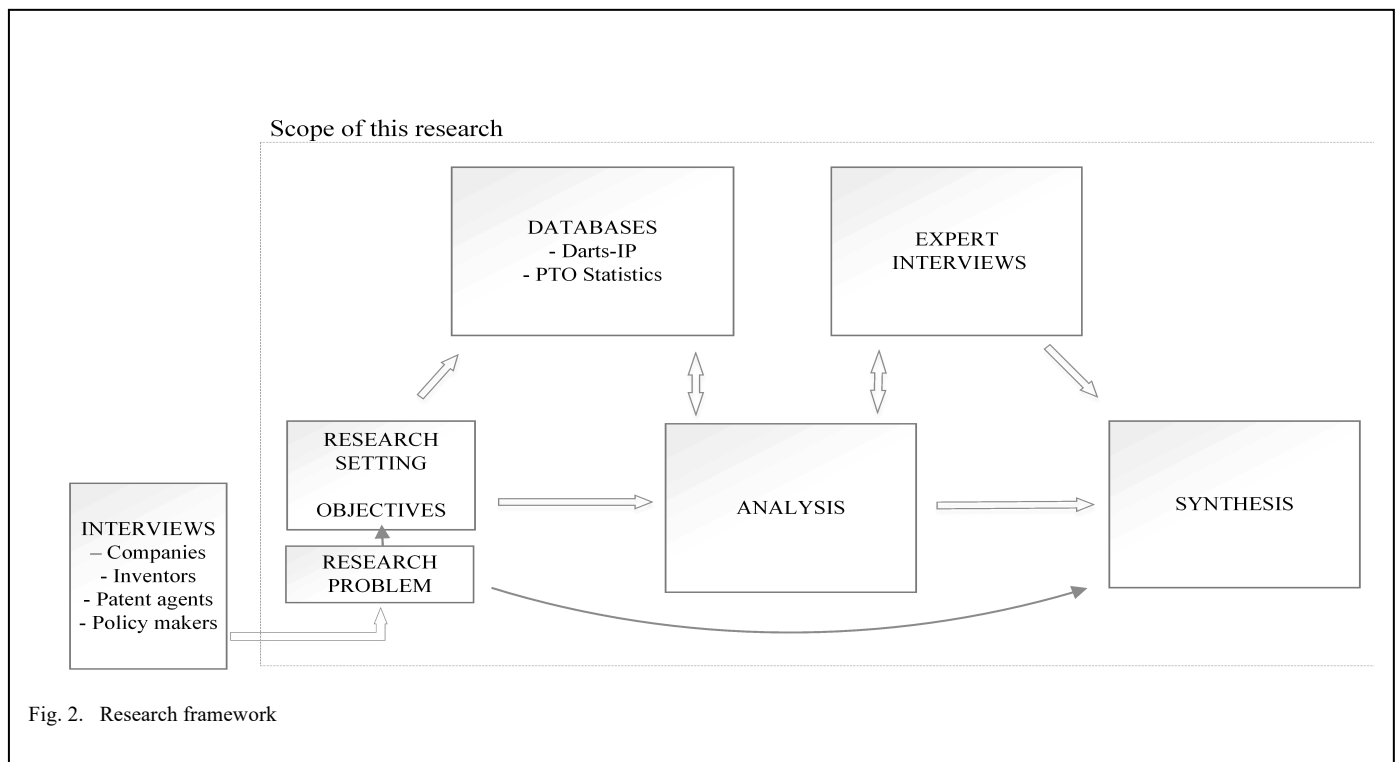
Scope of this research

DATABASES
- Darts-IP
- PTO Statistics

EXPERT INTERVIEWS

RESEARCH SETTING

OBJECTIVES

RESEARCH PROBLEM

ANALYSIS

SYNTHESIS

INTERVIEWS
– Companies
- Inventors
- Patent agents
- Policy makers

Fig. 2. Research framework